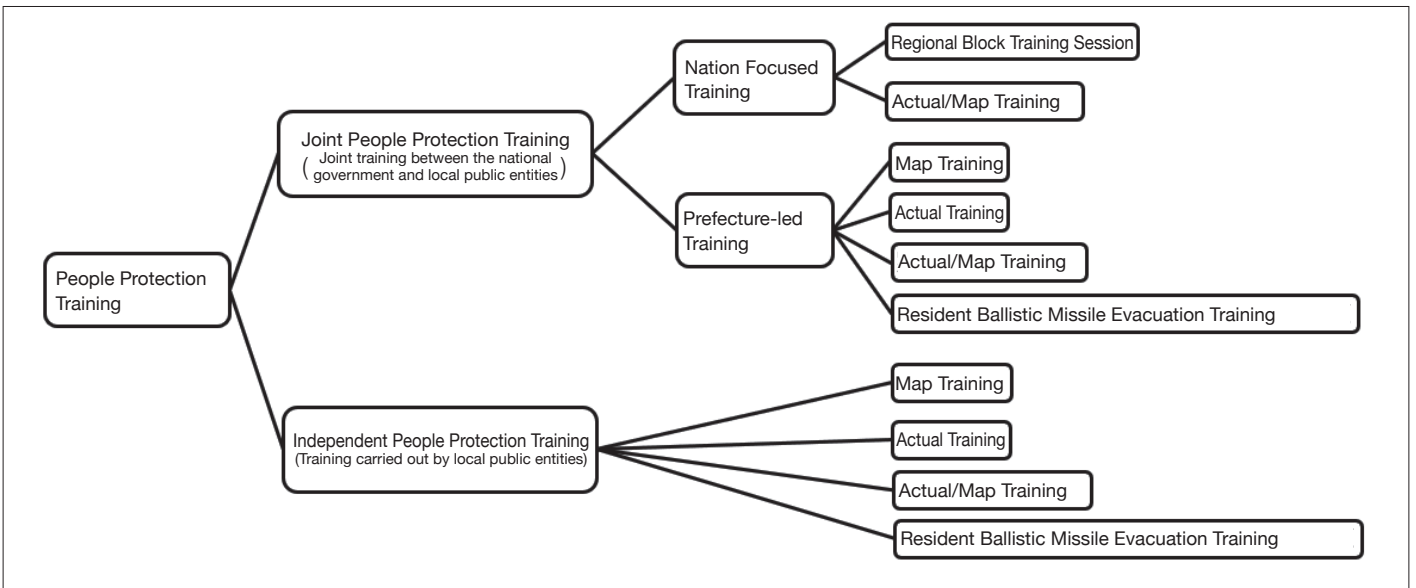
People Protection Training

Joint People Protection Training (Joint training between the national government and local public entities)

Nation Focused Training

Regional Block Training Session

Actual/Map Training

Prefecture-led Training

Map Training

Actual Training

Actual/Map Training

Resident Ballistic Missile Evacuation Training

Independent People Protection Training (Training carried out by local public entities)

Map Training

Actual Training

Actual/Map Training

Resident Ballistic Missile Evacuation Training